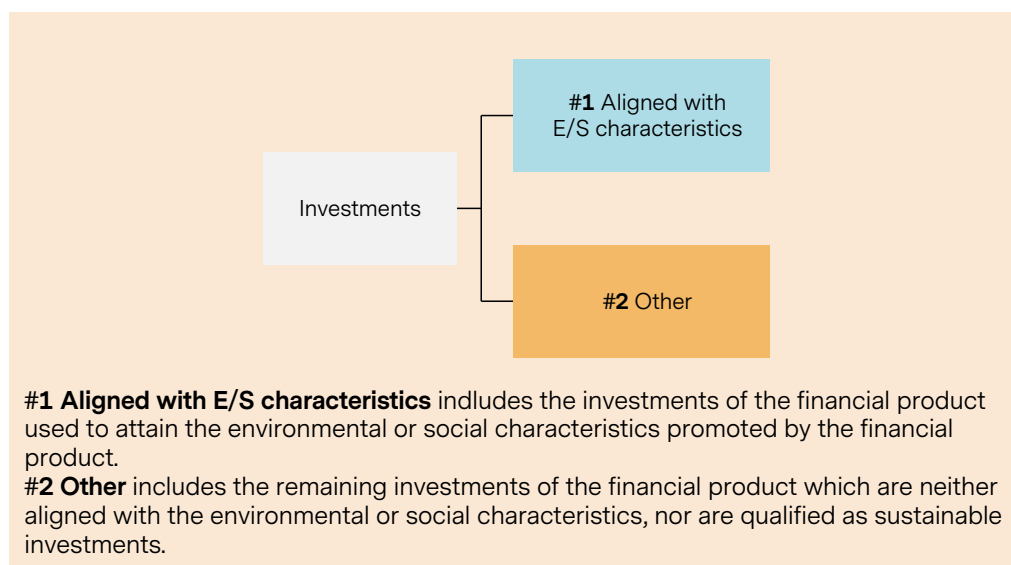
#1 Aligned with E/S characteristics

Investments

#2 Other

#1 Aligned with E/S characteristics indludes the investments of the financial product used to attain the environmental or social characteristics promoted by the financial product.
#2 Other includes the remaining investments of the financial product which are neither aligned with the environmental or social characteristics, nor are qualified as sustainable investments.